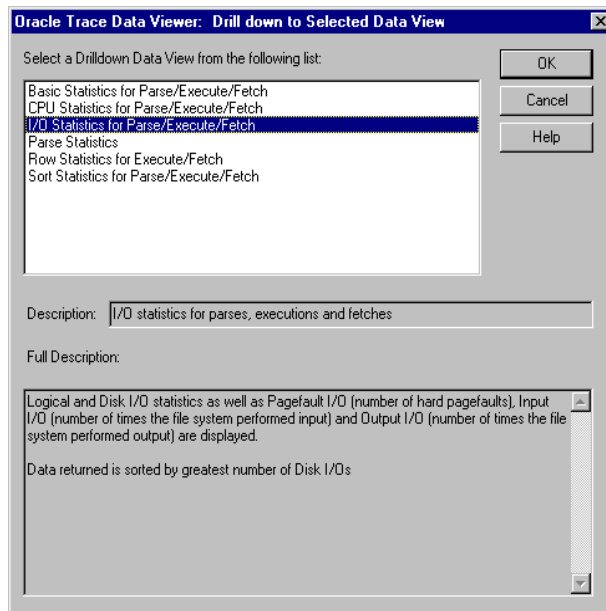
Oracle Trace Data Viewer: Drill down to Selected Data View

Select a Drilldown Data View from the following list:

Basic Statistics for Parse/Execute/Fetch
CPU Statistics for Parse/Execute/Fetch
I/O Statistics for Parse/Execute/Fetch
Parse Statistics
Row Statistics for Execute/Fetch
Sort Statistics for Parse/Execute/Fetch

OK

Cancel

Help

Description: I/O statistics for parses, executions and fetches

Full Description:

Logical and Disk I/O statistics as well as Pagefault I/O (number of hard pagefaults), Input I/O (number of times the file system performed input) and Output I/O (number of times the file system performed output) are displayed.

Data returned is sorted by greatest number of Disk I/Os